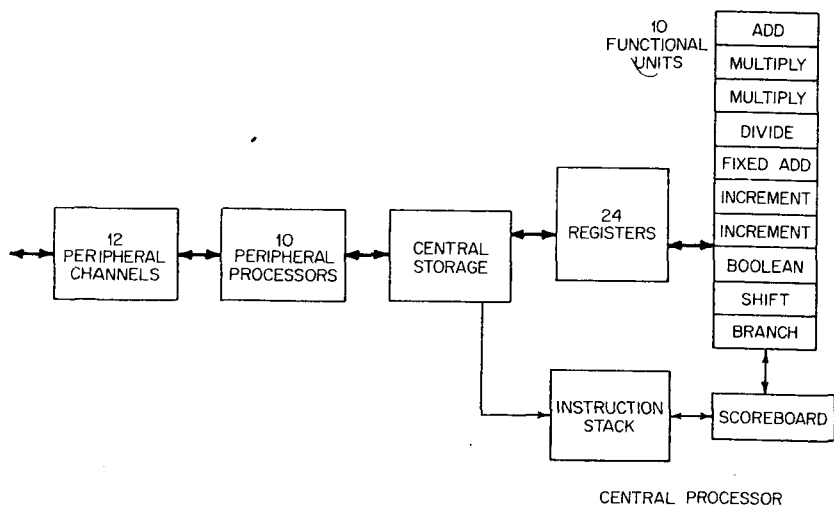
10 FUNCTIONAL UNITS

ADD

MULTIPLY

MULTIPLY

DIVIDE

FIXED ADD

INCREMENT

INCREMENT

BOOLEAN

SHIFT

BRANCH

12 PERIPHERAL CHANNELS

10 PERIPHERAL PROCESSORS

CENTRAL STORAGE

24 REGISTERS

INSTRUCTION STACK

SCOREBOARD

CENTRAL PROCESSOR